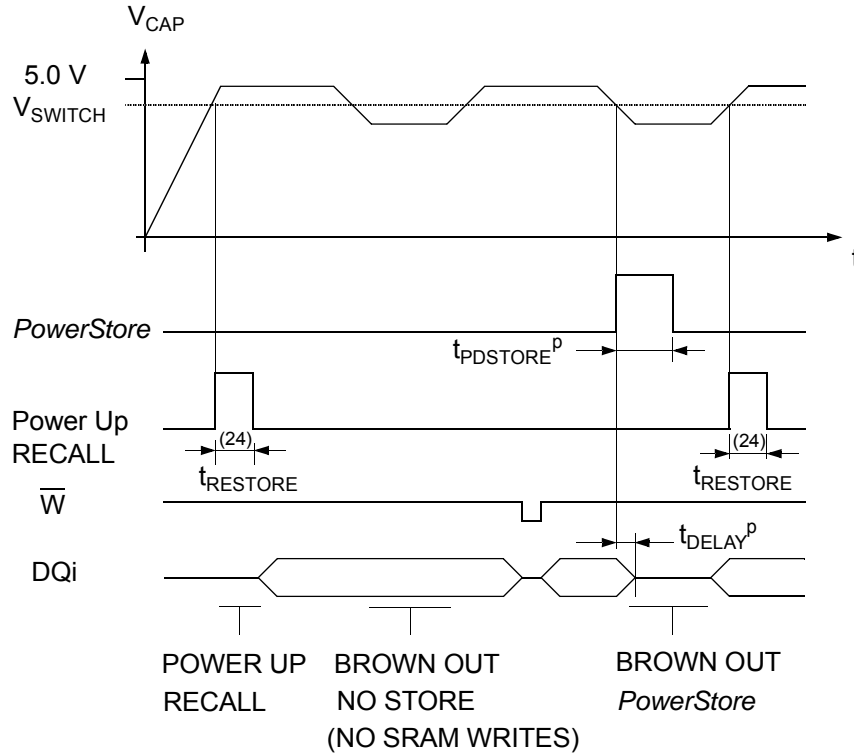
$V_{CAP}$

5.0 V

$V_{SWITCH}$

t

*PowerStore*

$t_{PDSTORE}{}^{p}$

Power Up RECALL

(24)

$t_{RESTORE}$

(24)

$t_{RESTORE}$

$\overline{W}$

$t_{DELAY}{}^{p}$

DQi

POWER UP RECALL

BROWN OUT NO STORE (NO SRAM WRITES)

BROWN OUT *PowerStore*